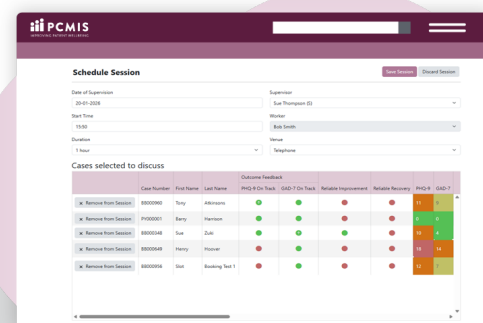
PCMIS
IMPROVING PATIENT WELLBEING

Schedule Session

Save Session
Discard Session

Date of Supervision
20-01-2026

Supervisor
Sue Thompson (G)

Start Time
15:00

Worker
Bob Smith

Duration
1 hour

Venue
Telephone

Cases selected to discuss

| | Case Number | First Name | Last Name | Outcome Feedback PHQ-9 On Track | GAD-7 On Track | Reliable Improvement | Reliable Recovery | PHQ-9 | GAD-7 |
|---|---|---|---|---|---|---|---|---|---|
| × Remove from Session | 88000961 | Tony | Atkinsons | | | | | 11 | 8 |
| × Remove from Session | PH000001 | Barry | Harrison | | | | | 6 | 6 |
| × Remove from Session | 88000348 | Sue | Zub | | | | | 10 | 6 |
| × Remove from Session | 88000849 | Henry | Hoover | | | | | 18 | 14 |
| × Remove from Session | 88000956 | Slot | Booking Test 1 | | | | | 12 | 7 |